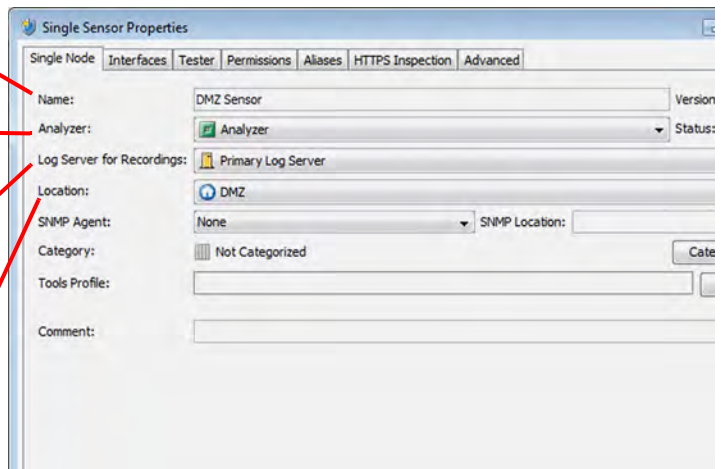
Single Sensor Properties

Single Node | Interfaces | Tester | Permissions | Aliases | HTTPS Inspection | Advanced

Name: DMZ Sensor
Version

Analyzer: Analyzer
Status:

Log Server for Recordings: Primary Log Server

Location: DMZ

SNMP Agent: None
SNMP Location:

Category: Not Categorized
Cate

Tools Profile:

Comment: